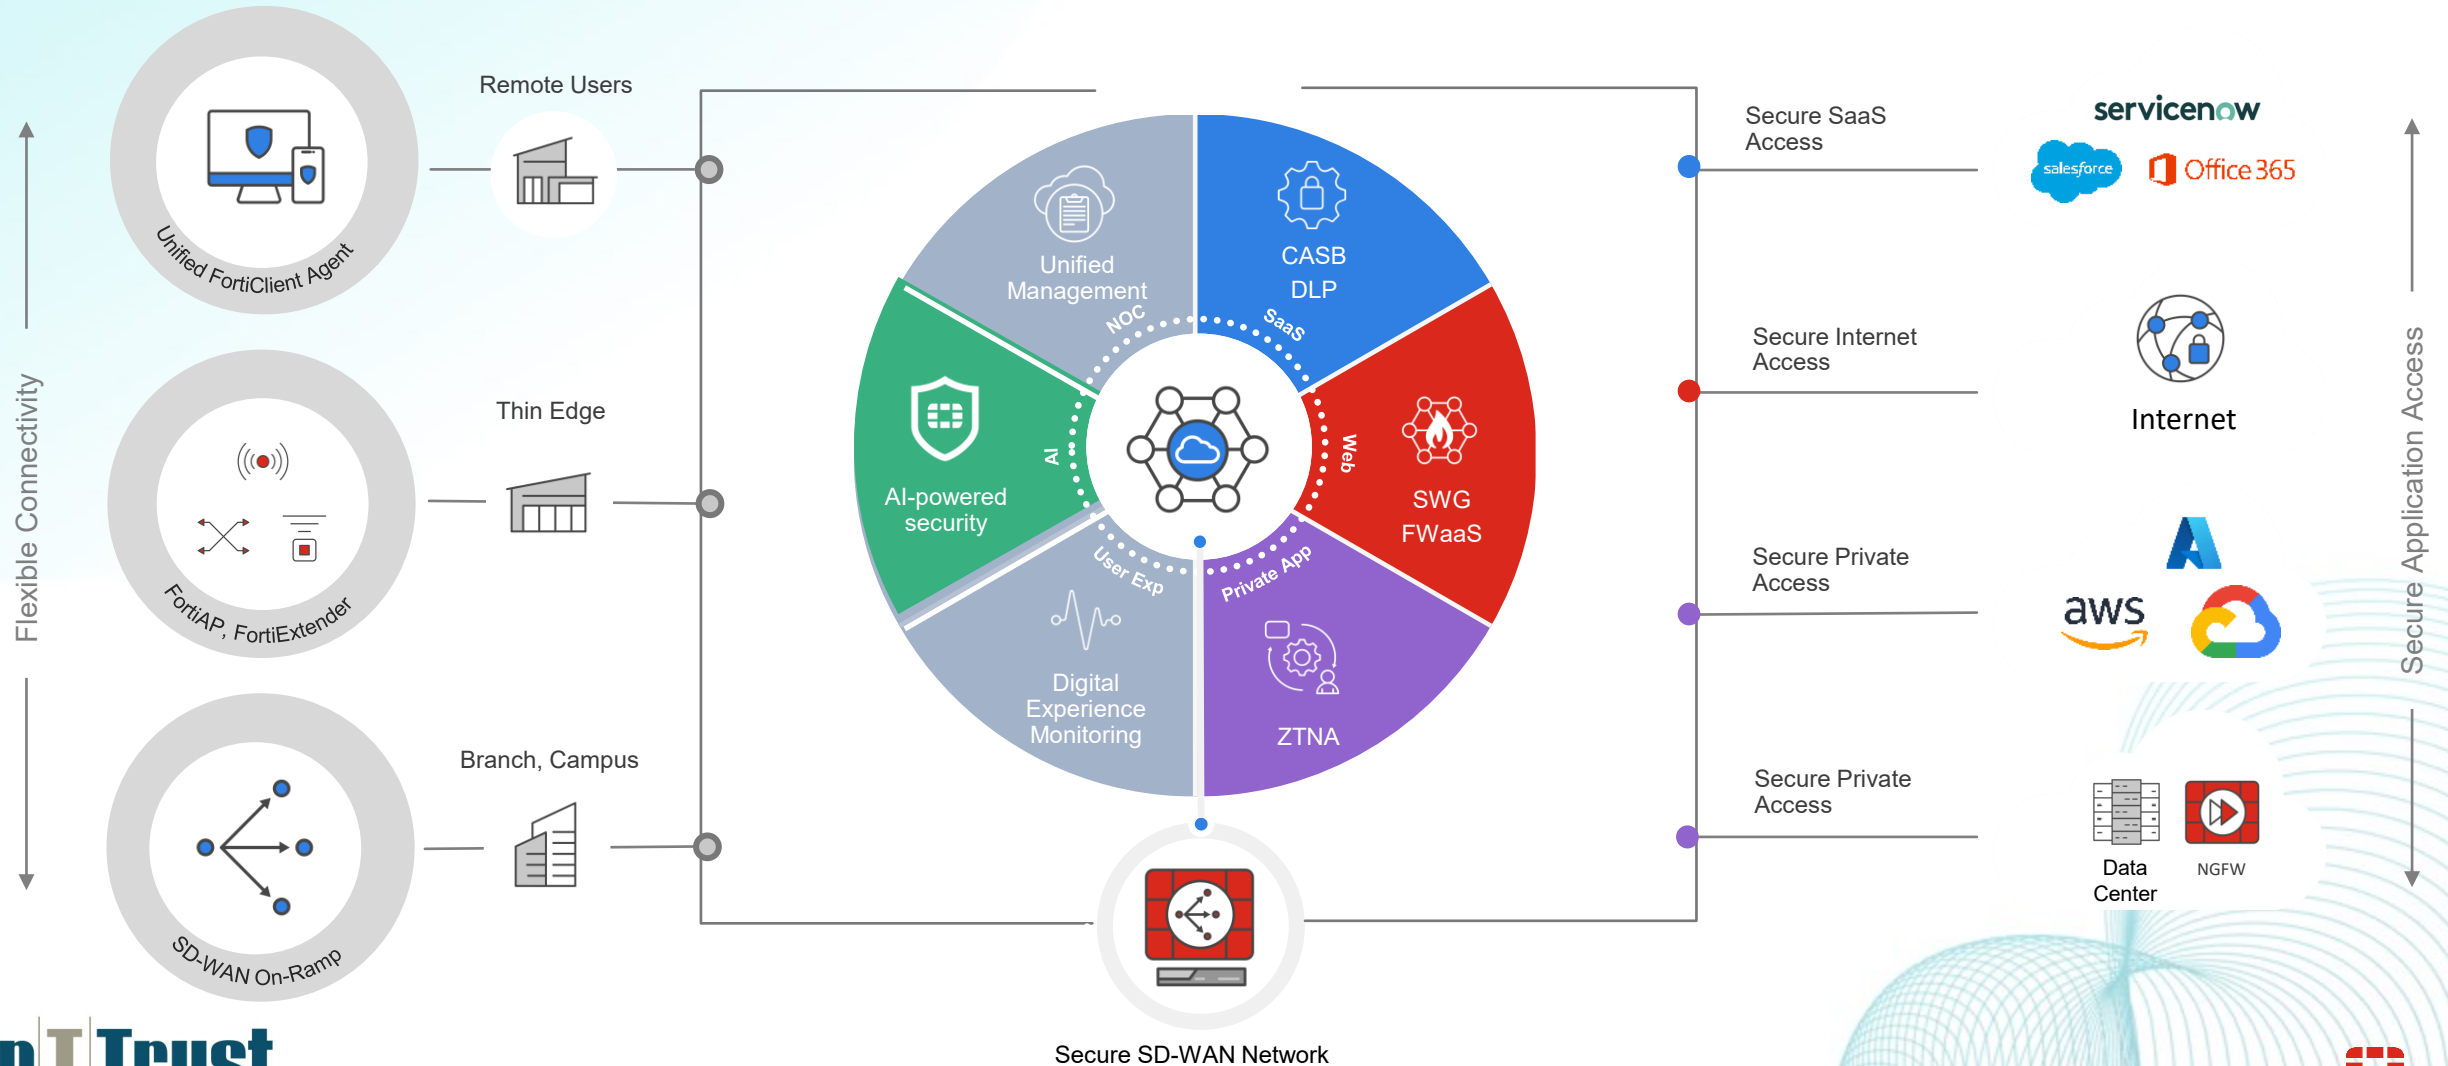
Flexible Connectivity

Unified FortiClient Agent

Remote Users

FortiAP, FortiExtender

Thin Edge

SD-WAN On-Ramp

Branch, Campus

Unified Management

NOC

CASB DLP

SaaS

AI-powered security

AI

Web

SWG FWaaS

User Exp

Private App

Digital Experience Monitoring

ZTNA

Secure SD-WAN Network

Secure SaaS Access

servicenow

salesforce

Office 365

Secure Internet Access

Internet

Secure Private Access

aws

Secure Private Access

Data Center

NGFW

Secure Application Access

nTTrust